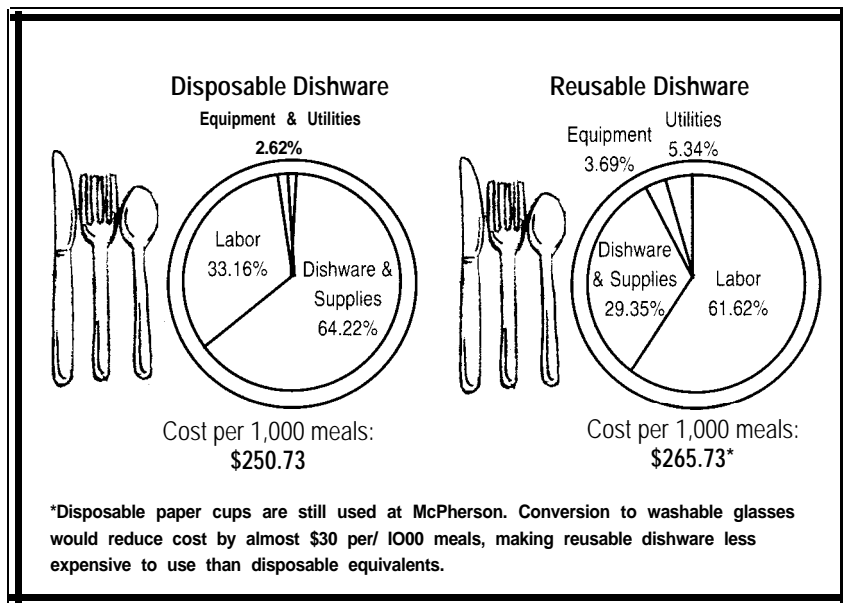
Disposable Dishware

Equipment & Utilities

2.62%

Labor
33.16%

Dishware &
Supplies
64.22%

Cost per 1,000 meals:
$250.73

Reusable Dishware

Equipment
3.69%

Utilities
5.34%

Dishware
& Supplies
29.35%

Labor
61.62%

Cost per 1,000 meals:
$265.73*

*Disposable paper cups are still used at McPherson. Conversion to washable glasses would reduce cost by almost $30 per/ IO00 meals, making reusable dishware less expensive to use than disposable equivalents.